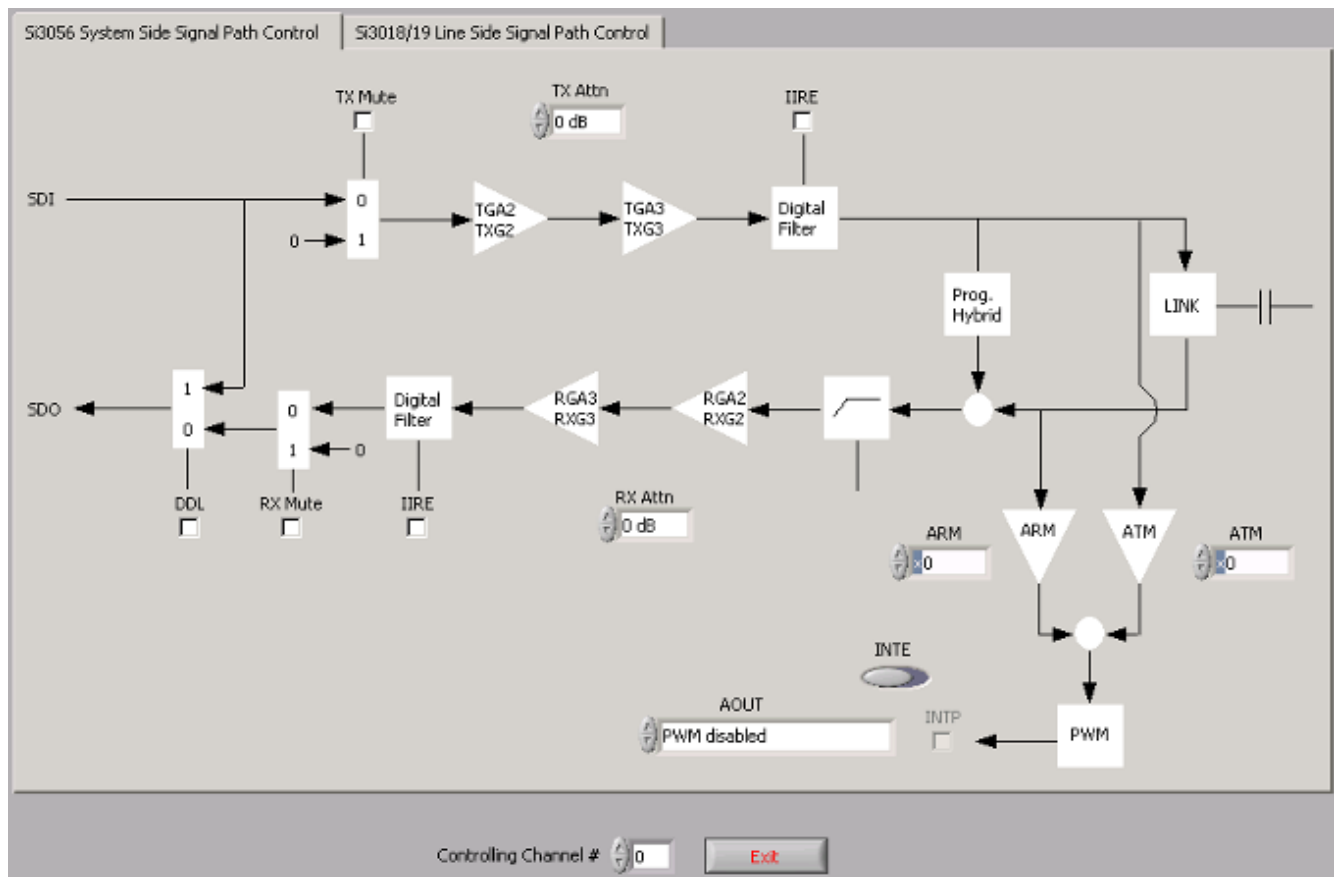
Si3056 System Side Signal Path Control
Si3018/19 Line Side Signal Path Control

TX Mute
TX Attn
0 dB
IIRE

SDI
0
0
1
TGA2
TXG2
TGA3
TXG3
Digital
Filter

Prog.
Hybrid
LINK

SDO
1
0
0
1
0
Digital
Filter
RGA3
RXG3
RGA2
RXG2

DDL
RX Mute
IIRE
RX Attn
0 dB

ARM
0
ARM
ATM
ATM
0

INTE

AOUT
PWM disabled
INTP
PWM

Controlling Channel #
0
Exit